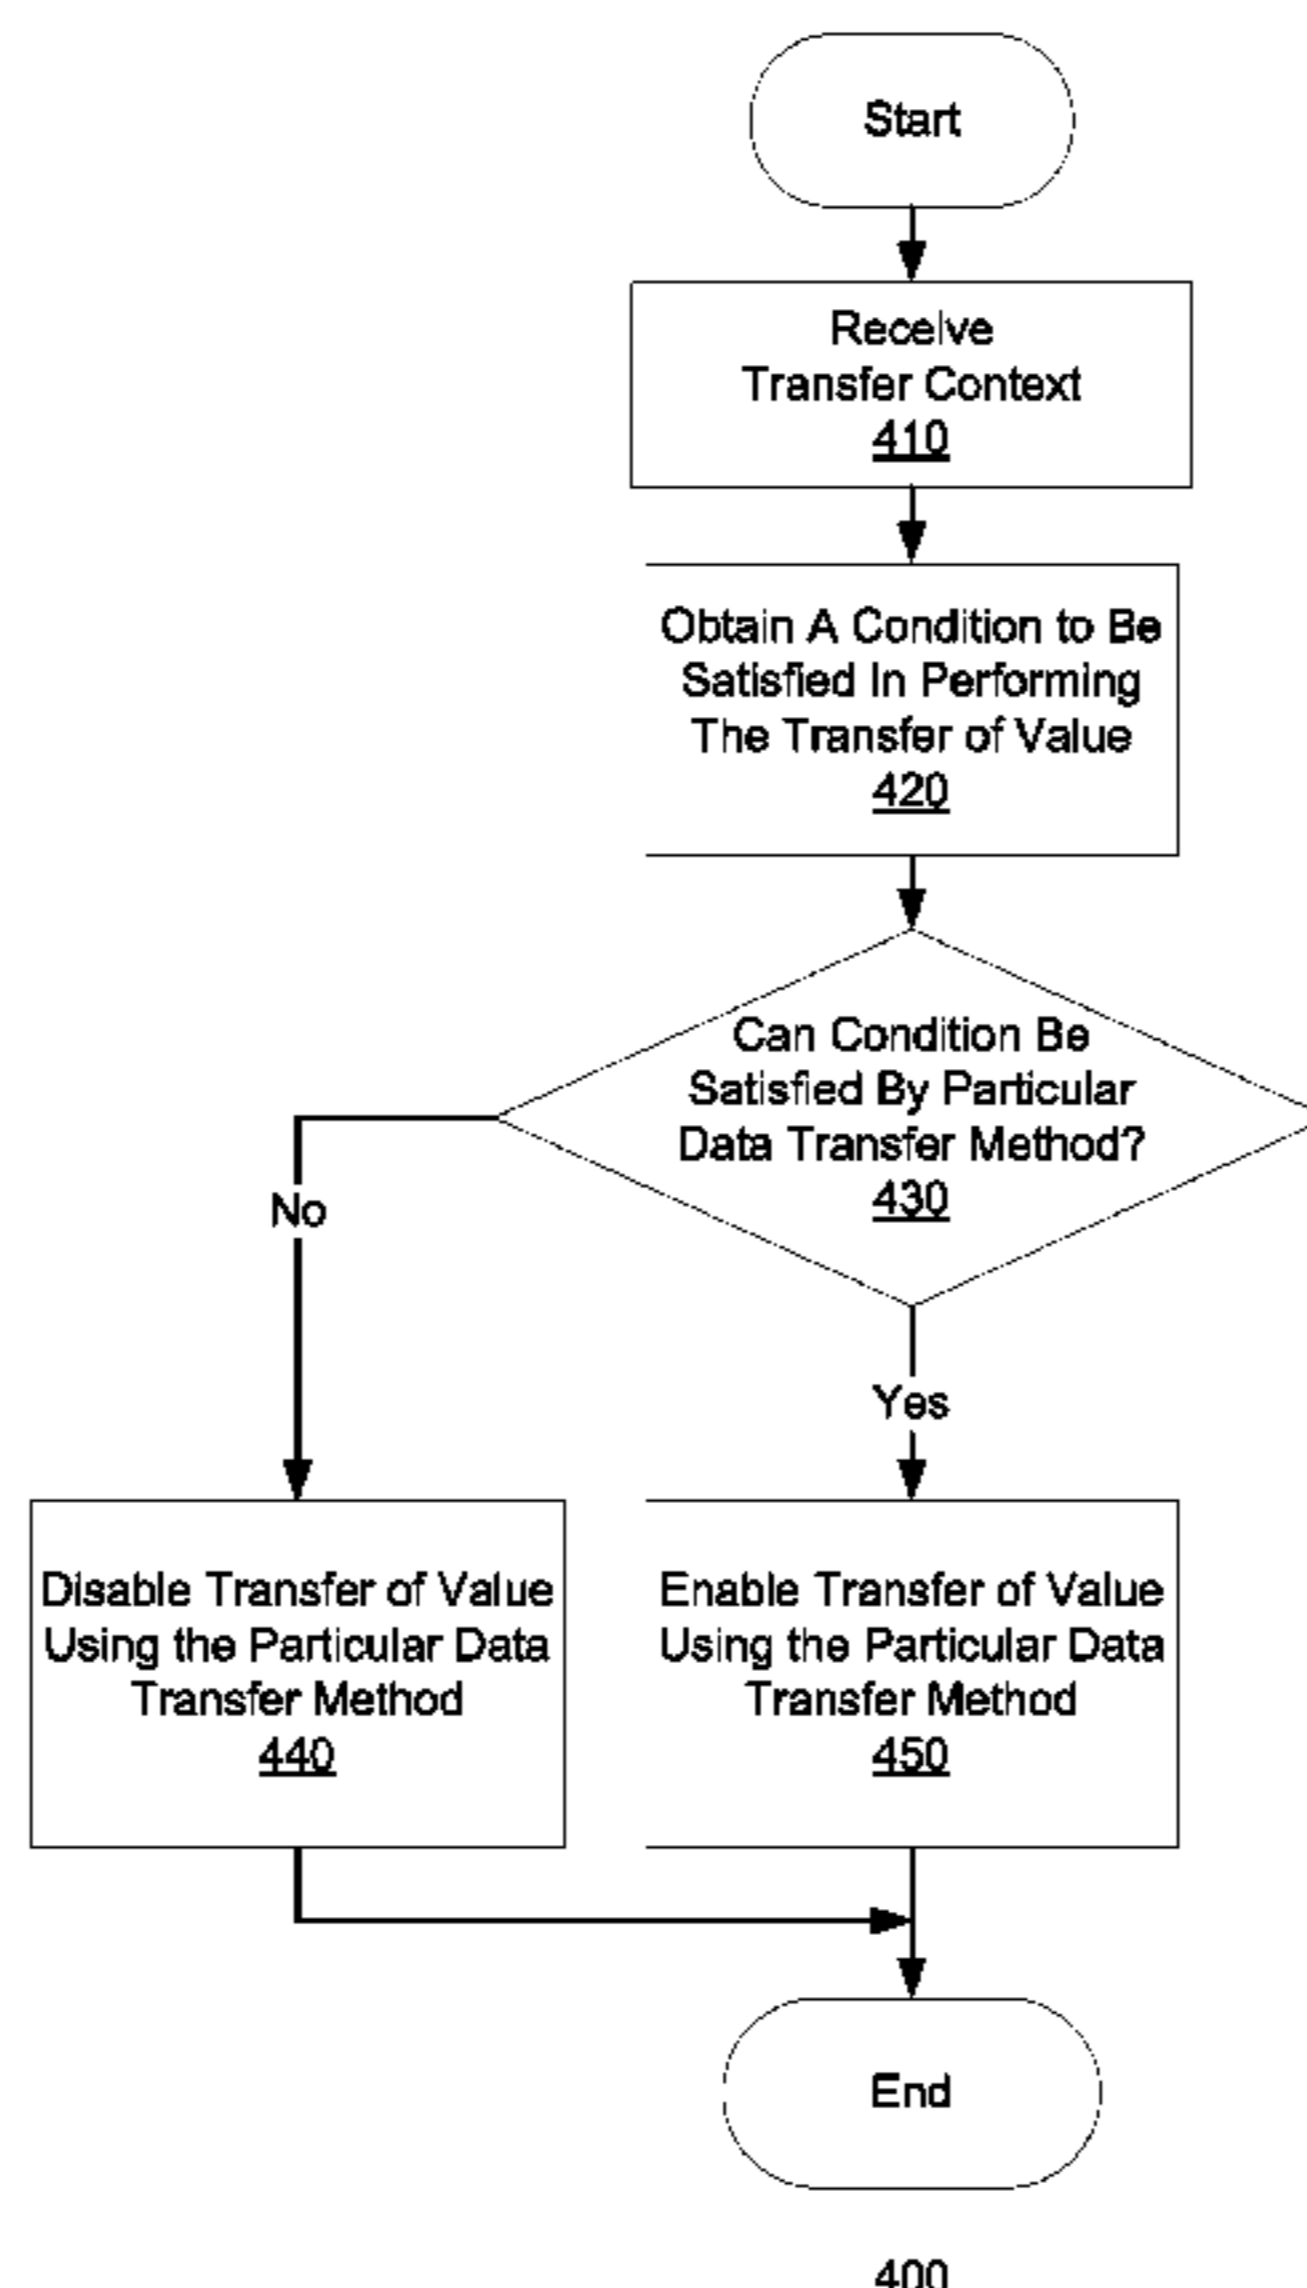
Start

Receive Transfer Context
410

Obtain A Condition to Be Satisfied In Performing The Transfer of Value
420

Can Condition Be Satisfied By Particular Data Transfer Method?
430

No

Yes

Disable Transfer of Value Using the Particular Data Transfer Method
440

Enable Transfer of Value Using the Particular Data Transfer Method
450

End

400